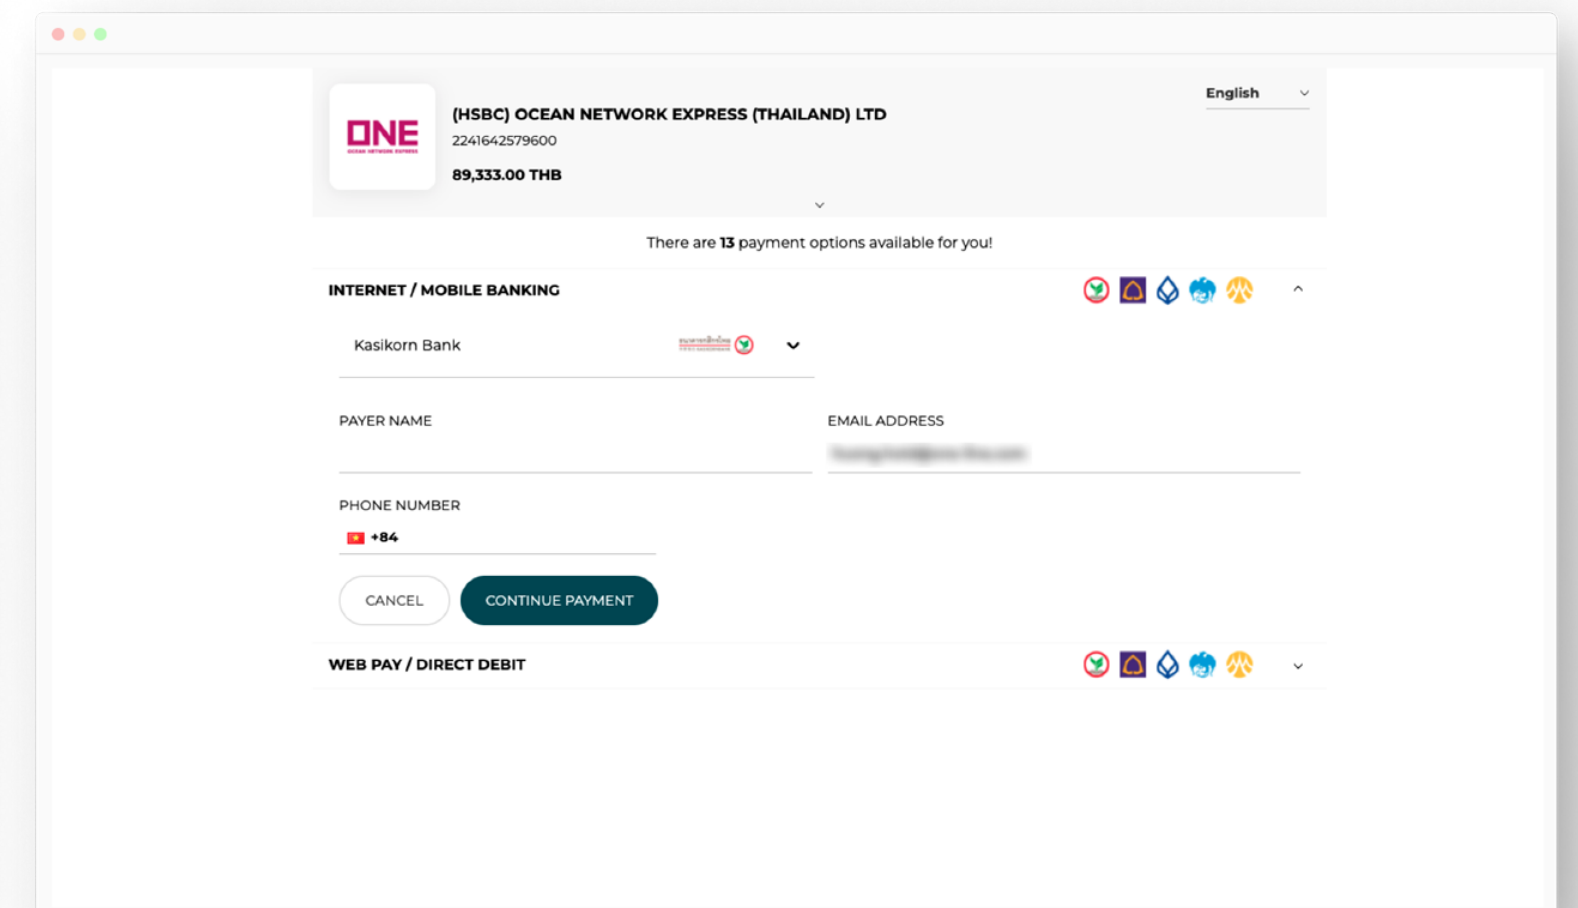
ONE

(HSBC) OCEAN NETWORK EXPRESS (THAILAND) LTD
2241642579600
89,333.00 THB

English

There are 13 payment options available for you!

INTERNET / MOBILE BANKING

Kasikorn Bank

PAYER NAME

EMAIL ADDRESS
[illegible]

PHONE NUMBER
+84

CANCEL
CONTINUE PAYMENT

WEB PAY / DIRECT DEBIT